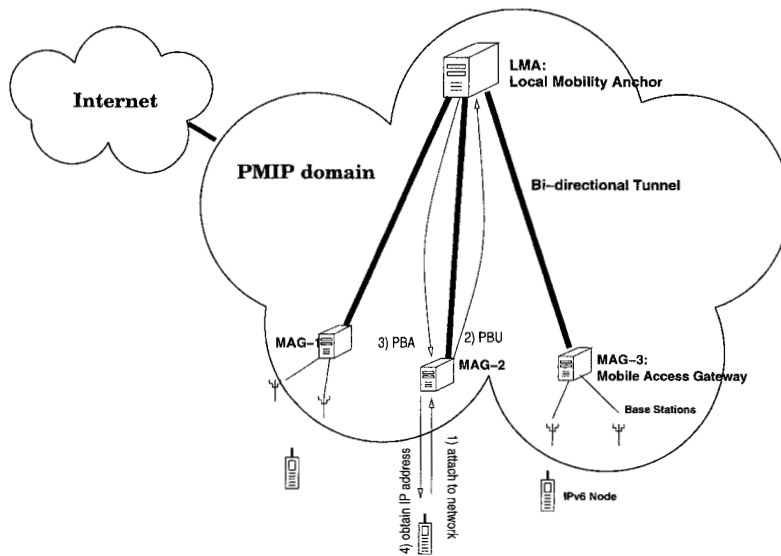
Internet

LMA:
Local Mobility Anchor

PMIP domain

Bi-directional Tunnel

MAG-1

3) PBA

2) PBU

MAG-2

MAG-3:
Mobile Access Gateway

Base Stations

4) obtain IP address

1) attach to network

IPv6 Node